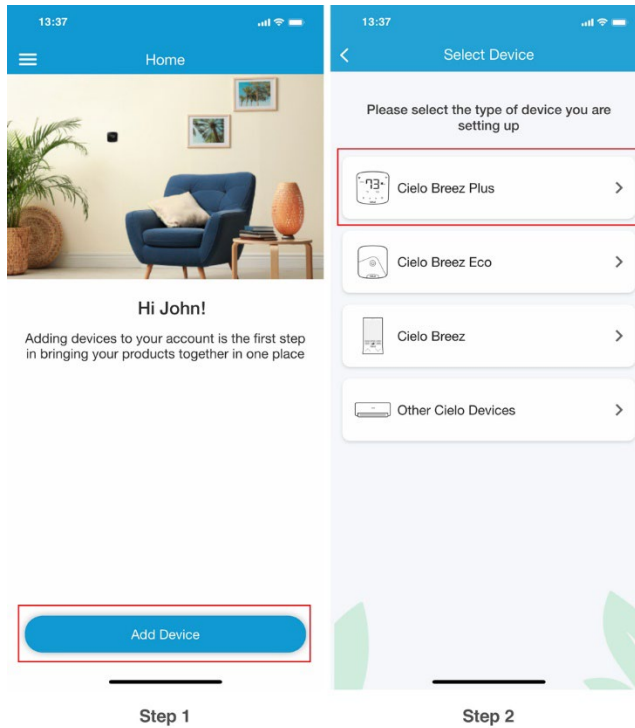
13:37

Home

Hi John!

Adding devices to your account is the first step in bringing your products together in one place

Add Device

Step 1

13:37

Select Device

Please select the type of device you are setting up

73

Cielo Breez Plus

Cielo Breez Eco

Cielo Breez

Other Cielo Devices

Step 2